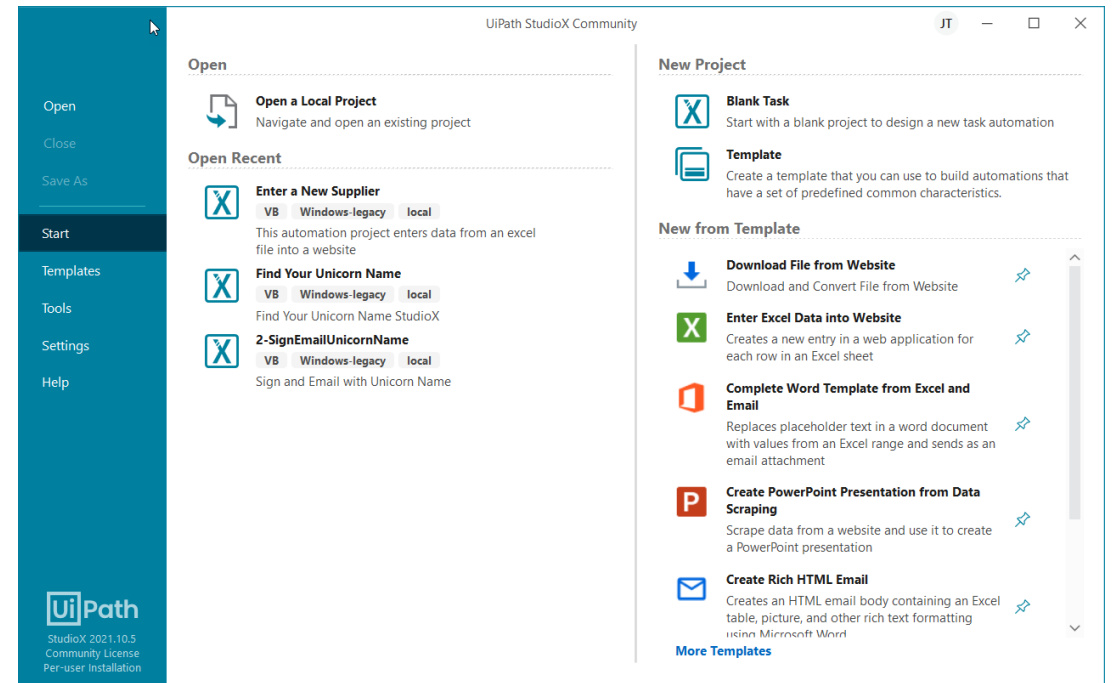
UiPath StudioX Community

JT

Open
Close
Save As
Start
Templates
Tools
Settings
Help

UiPath
StudioX 2021.10.5
Community License
Per-user Installation

Open

Open a Local Project
Navigate and open an existing project

Open Recent

Enter a New Supplier
VB Windows-legacy local
This automation project enters data from an excel file into a website

Find Your Unicorn Name
VB Windows-legacy local
Find Your Unicorn Name StudioX

2-SignEmailUnicornName
VB Windows-legacy local
Sign and Email with Unicorn Name

New Project

Blank Task
Start with a blank project to design a new task automation

Template
Create a template that you can use to build automations that have a set of predefined common characteristics.

New from Template

Download File from Website
Download and Convert File from Website

Enter Excel Data into Website
Creates a new entry in a web application for each row in an Excel sheet

Complete Word Template from Excel and Email
Replaces placeholder text in a word document with values from an Excel range and sends as an email attachment

Create PowerPoint Presentation from Data Scraping
Scrape data from a website and use it to create a PowerPoint presentation

Create Rich HTML Email
Creates an HTML email body containing an Excel table, picture, and other rich text formatting using Microsoft Word

More Templates